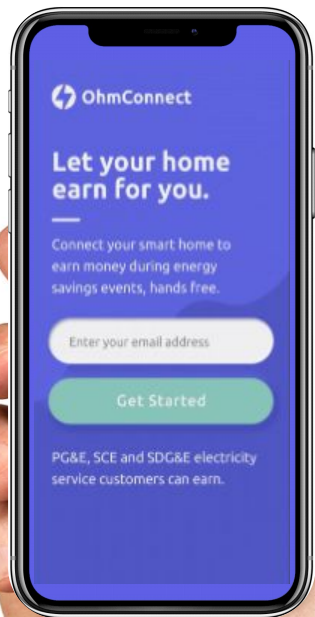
OhmConnect

Let your home earn for you.

Connect your smart home to earn money during energy savings events, hands free.

Enter your email address

Get Started

PG&E, SCE and SDG&E electricity service customers can earn.